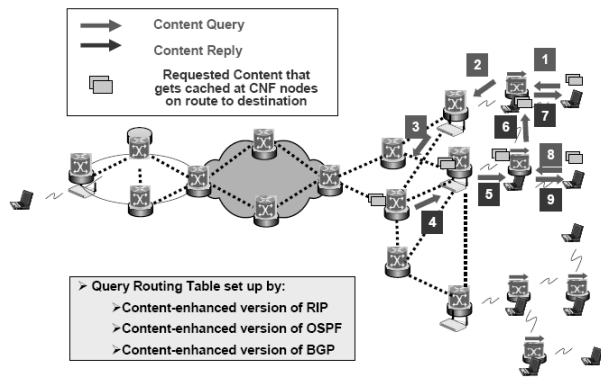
Content Query

Content Reply

Requested Content that gets cached at CNF nodes on route to destination

1

2

3

4

5

6

7

8

9

➢ Query Routing Table set up by:

➢Content-enhanced version of RIP

➢Content-enhanced version of OSPF

➢Content-enhanced version of BGP